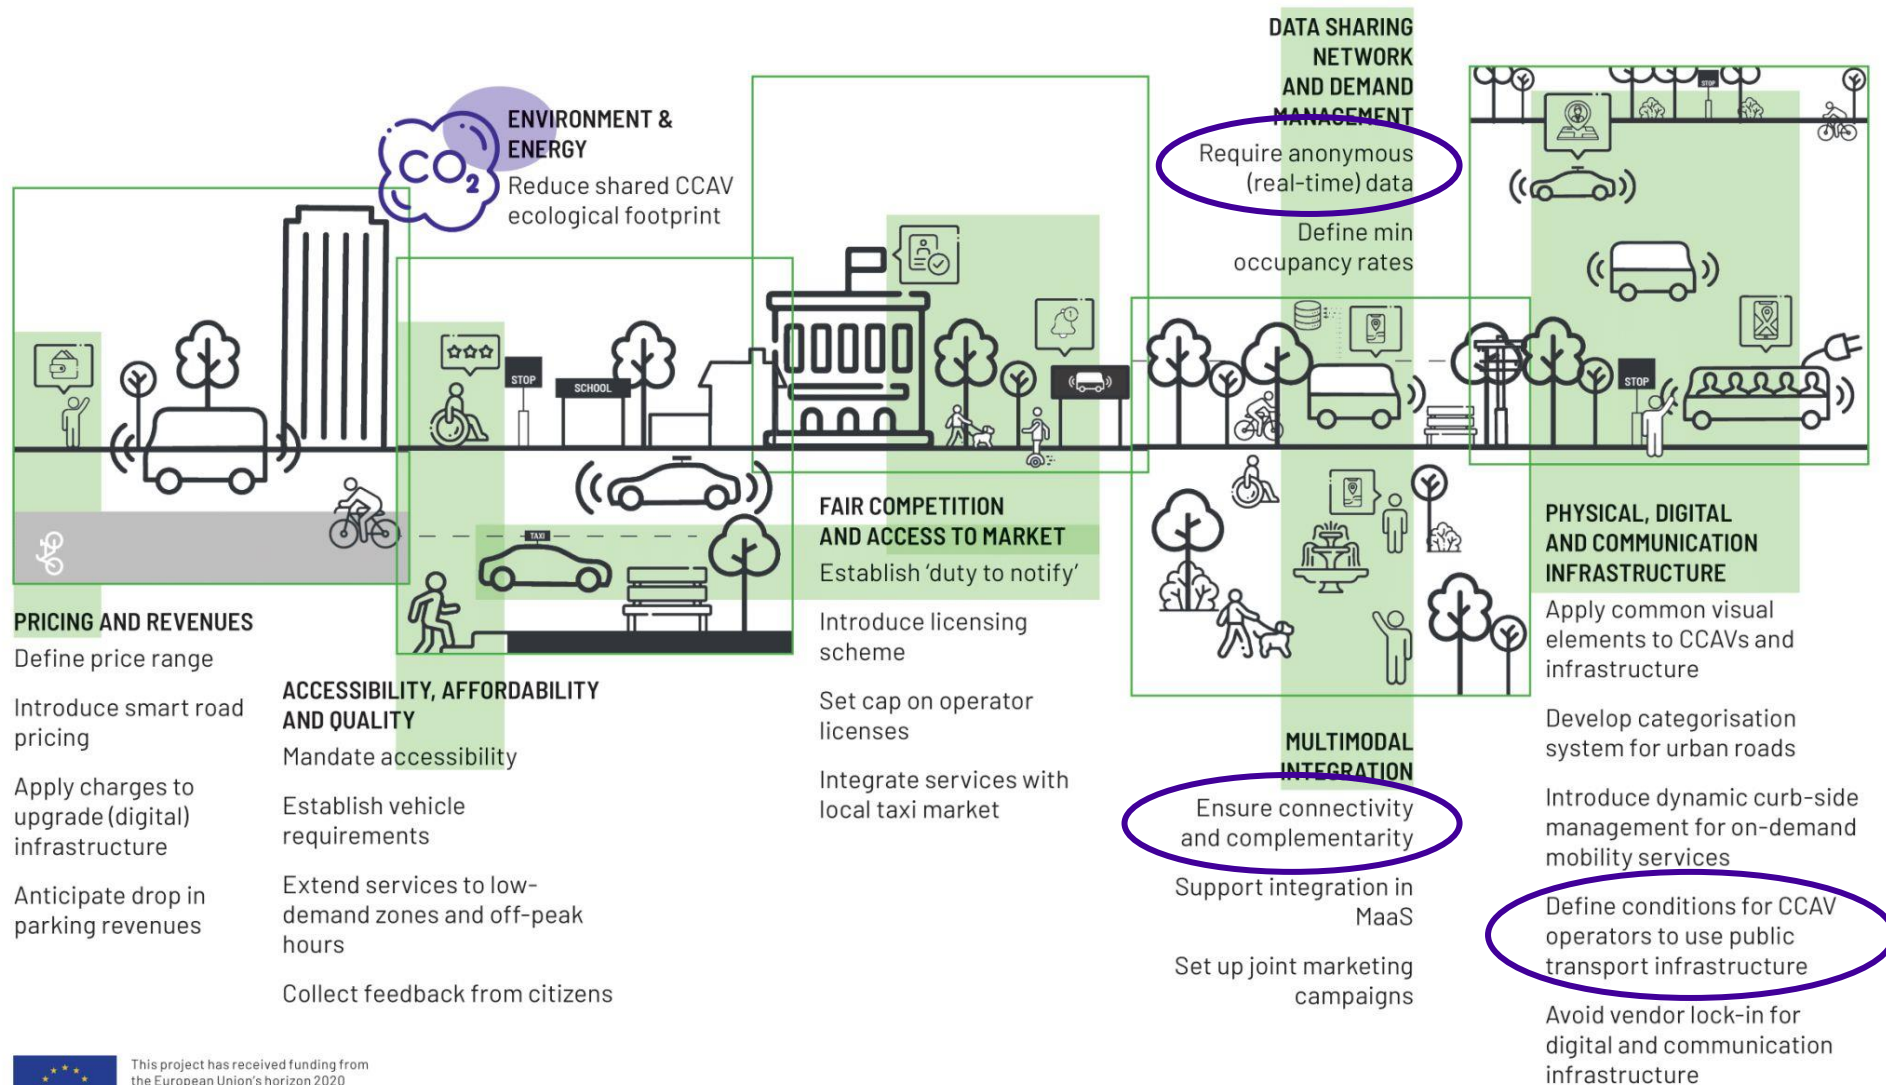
ENVIRONMENT & ENERGY
Reduce shared CCAV ecological footprint

$CO_2$

DATA SHARING NETWORK AND DEMAND MANAGEMENT
Require anonymous (real-time) data

Define min occupancy rates

STOP

SCHOOL

TAXI

PRICING AND REVENUES
Define price range

Introduce smart road pricing

Apply charges to upgrade (digital) infrastructure

Anticipate drop in parking revenues

ACCESSIBILITY, AFFORDABILITY AND QUALITY
Mandate accessibility

Establish vehicle requirements

Extend services to low-demand zones and off-peak hours

Collect feedback from citizens

FAIR COMPETITION AND ACCESS TO MARKET
Establish 'duty to notify'

Introduce licensing scheme

Set cap on operator licenses

Integrate services with local taxi market

MULTIMODAL INTEGRATION
Ensure connectivity and complementarity

Support integration in MaaS

Set up joint marketing campaigns

STOP

PHYSICAL, DIGITAL AND COMMUNICATION INFRASTRUCTURE
Apply common visual elements to CCAVs and infrastructure

Develop categorisation system for urban roads

Introduce dynamic curb-side management for on-demand mobility services

Define conditions for CCAV operators to use public transport infrastructure

Avoid vendor lock-in for digital and communication infrastructure

This project has received funding from the European Union's horizon 2020